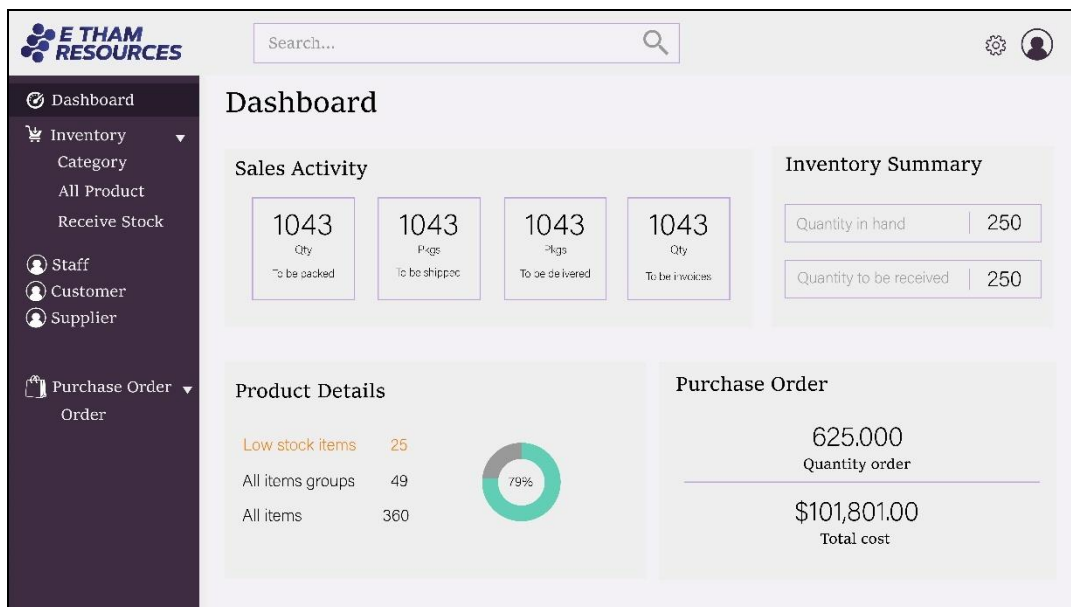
E THAM RESOURCES

Search...

Dashboard
Inventory
Category
All Product
Receive Stock
Staff
Customer
Supplier
Purchase Order
Order

Dashboard

Sales Activity

1043
Qty
To be packed

1043
Pkgs
To be shipped

1043
Pkgs
To be delivered

1043
Qty
To be invoices

Inventory Summary

Quantity in hand | 250
Quantity to be received | 250

Product Details

Low stock items 25
All items groups 49
All items 360

79%

Purchase Order

625.000
Quantity order

$101,801.00
Total cost